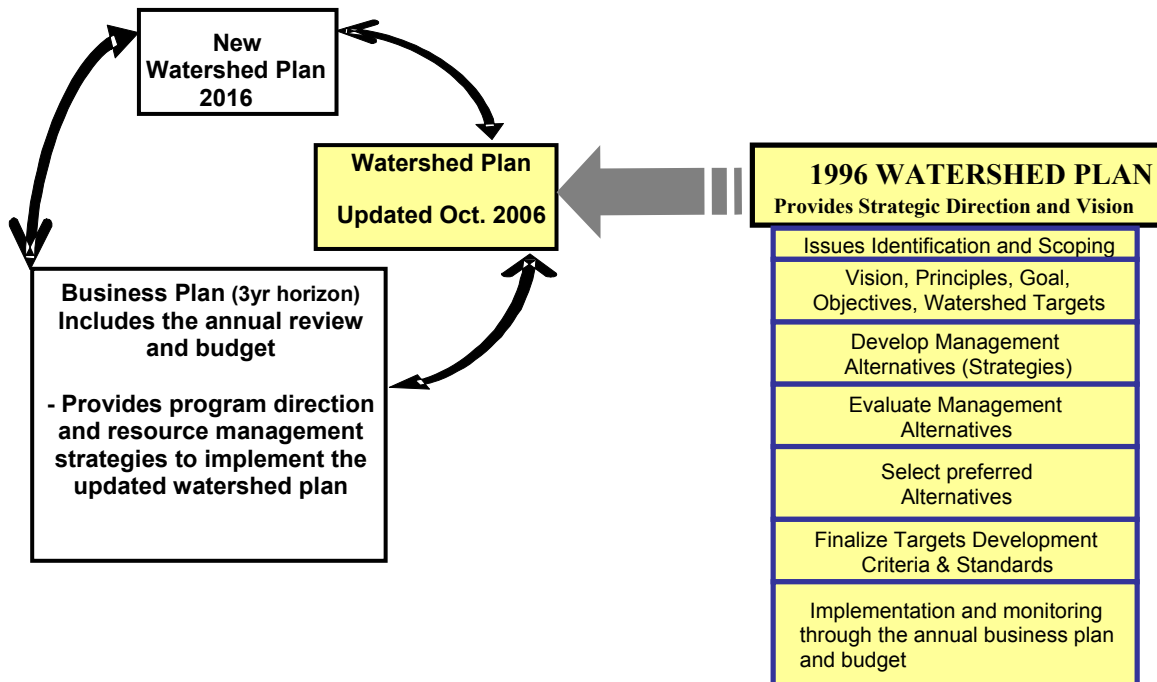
New Watershed Plan 2016

Watershed Plan

Updated Oct. 2006

Business Plan (3yr horizon) Includes the annual review and budget

- Provides program direction and resource management strategies to implement the updated watershed plan

1996 WATERSHED PLAN
Provides Strategic Direction and Vision

Issues Identification and Scoping

Vision, Principles, Goal, Objectives, Watershed Targets

Develop Management Alternatives (Strategies)

Evaluate Management Alternatives

Select preferred Alternatives

Finalize Targets Development Criteria & Standards

Implementation and monitoring through the annual business plan and budget